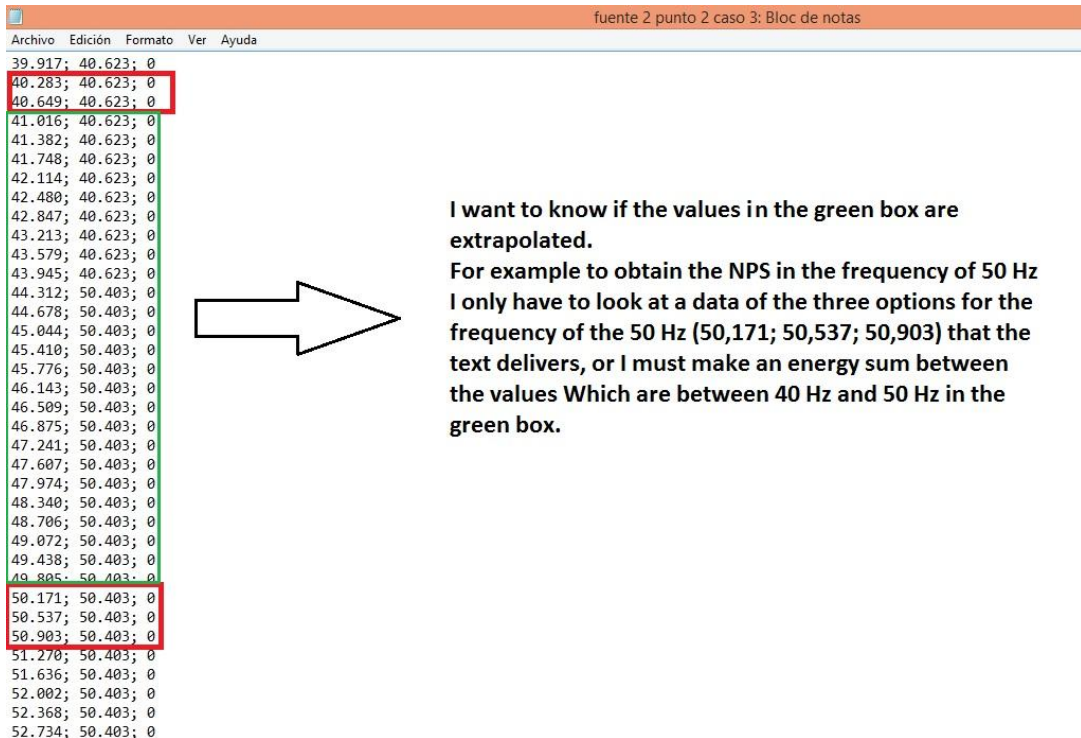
fuente 2 punto 2 caso 3: Bloc de notas

Archivo Edición Formato Ver Ayuda

39.917; 40.623; 0
40.283; 40.623; 0
40.649; 40.623; 0
41.016; 40.623; 0
41.382; 40.623; 0
41.748; 40.623; 0
42.114; 40.623; 0
42.480; 40.623; 0
42.847; 40.623; 0
43.213; 40.623; 0
43.579; 40.623; 0
43.945; 40.623; 0
44.312; 50.403; 0
44.678; 50.403; 0
45.044; 50.403; 0
45.410; 50.403; 0
45.776; 50.403; 0
46.143; 50.403; 0
46.509; 50.403; 0
46.875; 50.403; 0
47.241; 50.403; 0
47.607; 50.403; 0
47.974; 50.403; 0
48.340; 50.403; 0
48.706; 50.403; 0
49.072; 50.403; 0
49.438; 50.403; 0
49.805; 50.403; 0
50.171; 50.403; 0
50.537; 50.403; 0
50.903; 50.403; 0
51.270; 50.403; 0
51.636; 50.403; 0
52.002; 50.403; 0
52.368; 50.403; 0
52.734; 50.403; 0

I want to know if the values in the green box are extrapolated.
For example to obtain the NPS in the frequency of 50 Hz I only have to look at a data of the three options for the frequency of the 50 Hz (50,171; 50,537; 50,903) that the text delivers, or I must make an energy sum between the values Which are between 40 Hz and 50 Hz in the green box.